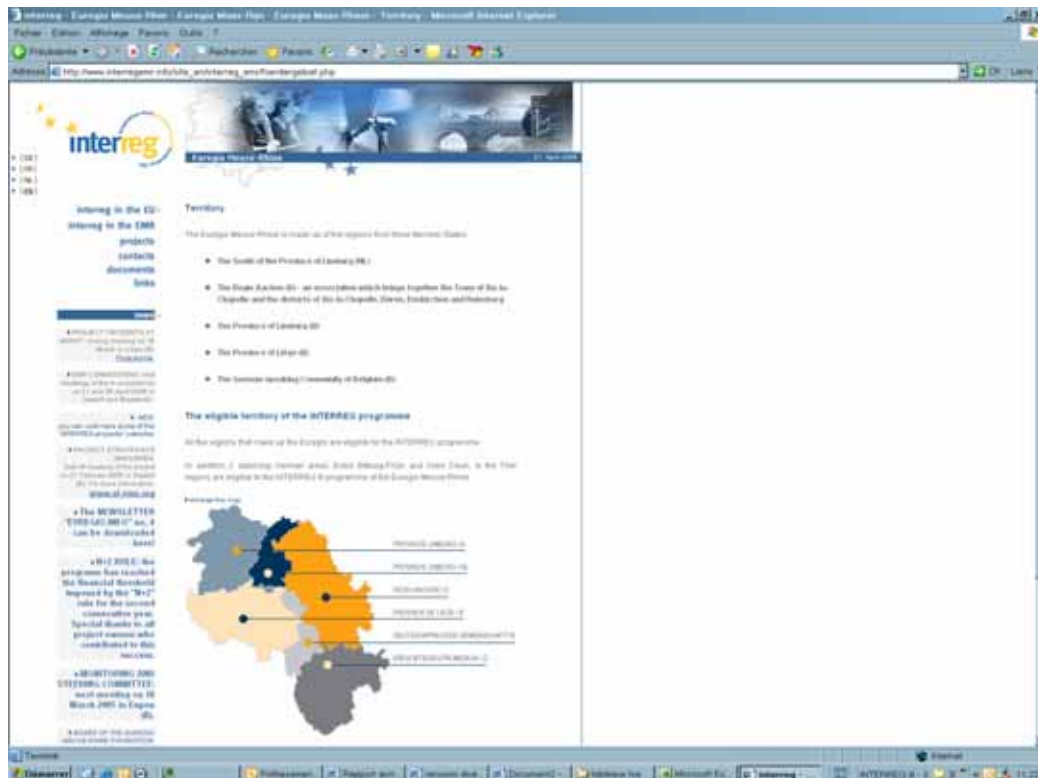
Interreg - Euregio Meuse-Rhin - Euregio Maas-Rijn - Euregio Maas-Rhein - Territory - Microsoft Internet Explorer

Fichier Edition Affichage Favoris Outils ?

Précédente Rechercher Favoris

Adresse http://www.interregemr.info/site_en/interreg_emr/foerdergebiet.php

OK Liens

interreg

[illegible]
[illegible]
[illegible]
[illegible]

Euregio Meuse-Rhine

Interreg in the EU
Interreg in the EMR
projects
contacts
documents
links

news

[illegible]

www.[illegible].org

The NEWSLETTER "EUREGIO.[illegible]" no. 4 can be downloaded here!

N+2 RULE: the programme has reached the financial threshold imposed by the "N+2" rule for the second consecutive year. Special thanks to all project owners who contributed to this success.

MONITORING AND STEERING COMMITTEE: next meeting on 10 March 2005 in Eupen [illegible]

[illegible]

Territory

The Euregio Meuse-Rhine is made up of five regions from three Member States:

The South of the Province of Limburg (NL)

The Regio Aachen (D) - an association which brings together the Town of Aix-la-Chapelle and the districts of Aix-la-Chapelle, Düren, Euskirchen and Heinsberg

The Province of Limburg (B)

The Province of Liège (B)

The German-speaking Community of Belgium (B)

The eligible territory of the INTERREG programme

All the regions that make up the Euregio are eligible for the INTERREG programme.

In addition, 2 adjoining German areas: Kreis Bitburg-Prüm and Kreis Daun, in the Trier region are eligible to the INTERREG III programme of the Euregio Meuse-Rhine.

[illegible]

PROVINCE LIMBURG (B)
PROVINCIE LIMBURG (NL)
REGIO AACHEN (D)
PROVINCE DE LIEGE (B)
DEUTSCHSPRACHIGE GEMEINSCHAFT
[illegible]

Terminé
Internet
Démarrer